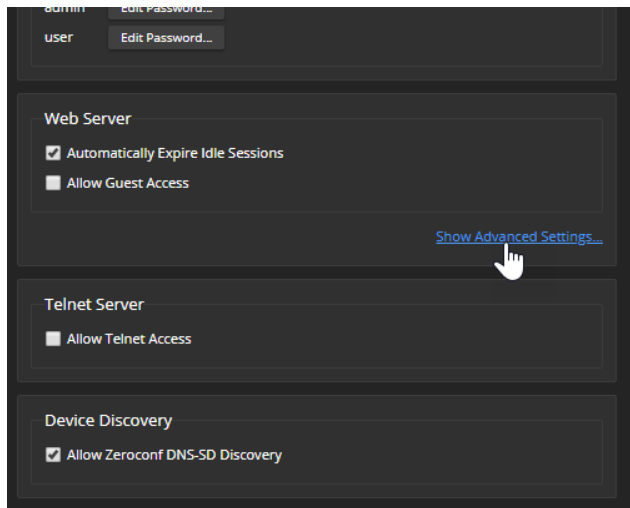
admin Edit Password...
user Edit Password...

Web Server

Automatically Expire Idle Sessions

Allow Guest Access

Show Advanced Settings...

Telnet Server

Allow Telnet Access

Device Discovery

Allow Zeroconf DNS-SD Discovery